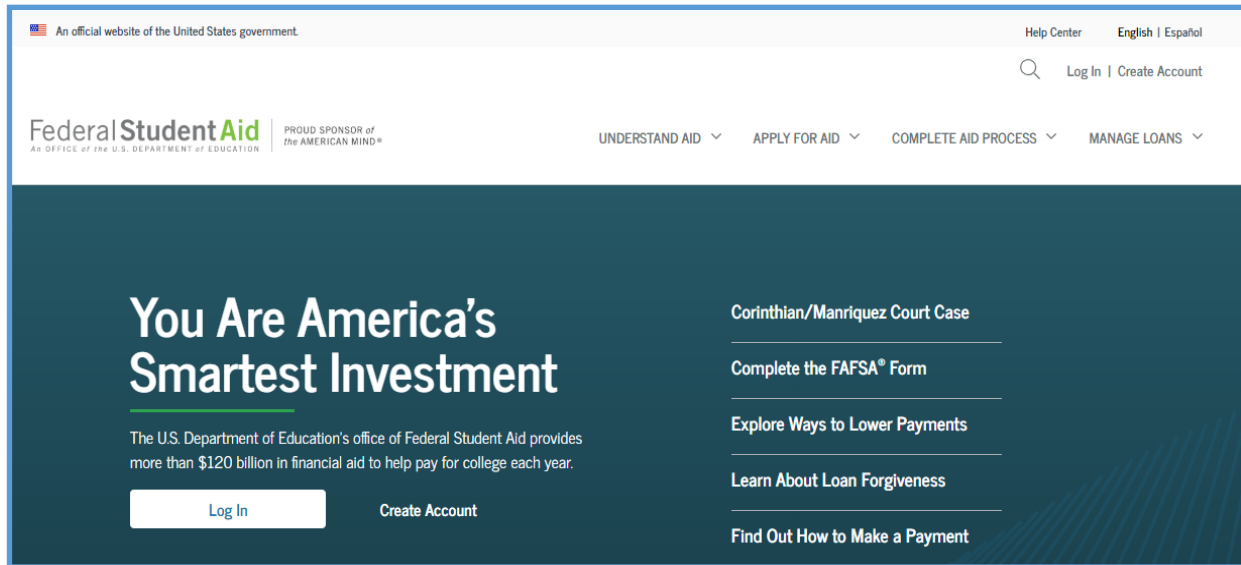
An official website of the United States government.

Help Center English | Español

Log In | Create Account

Federal Student Aid
An OFFICE of the U.S. DEPARTMENT of EDUCATION

PROUD SPONSOR of the AMERICAN MIND®

UNDERSTAND AID APPLY FOR AID COMPLETE AID PROCESS MANAGE LOANS

You Are America's Smartest Investment

The U.S. Department of Education's office of Federal Student Aid provides more than $120 billion in financial aid to help pay for college each year.

Log In

Create Account

Corinthian/Manriquez Court Case

Complete the FAFSA® Form

Explore Ways to Lower Payments

Learn About Loan Forgiveness

Find Out How to Make a Payment